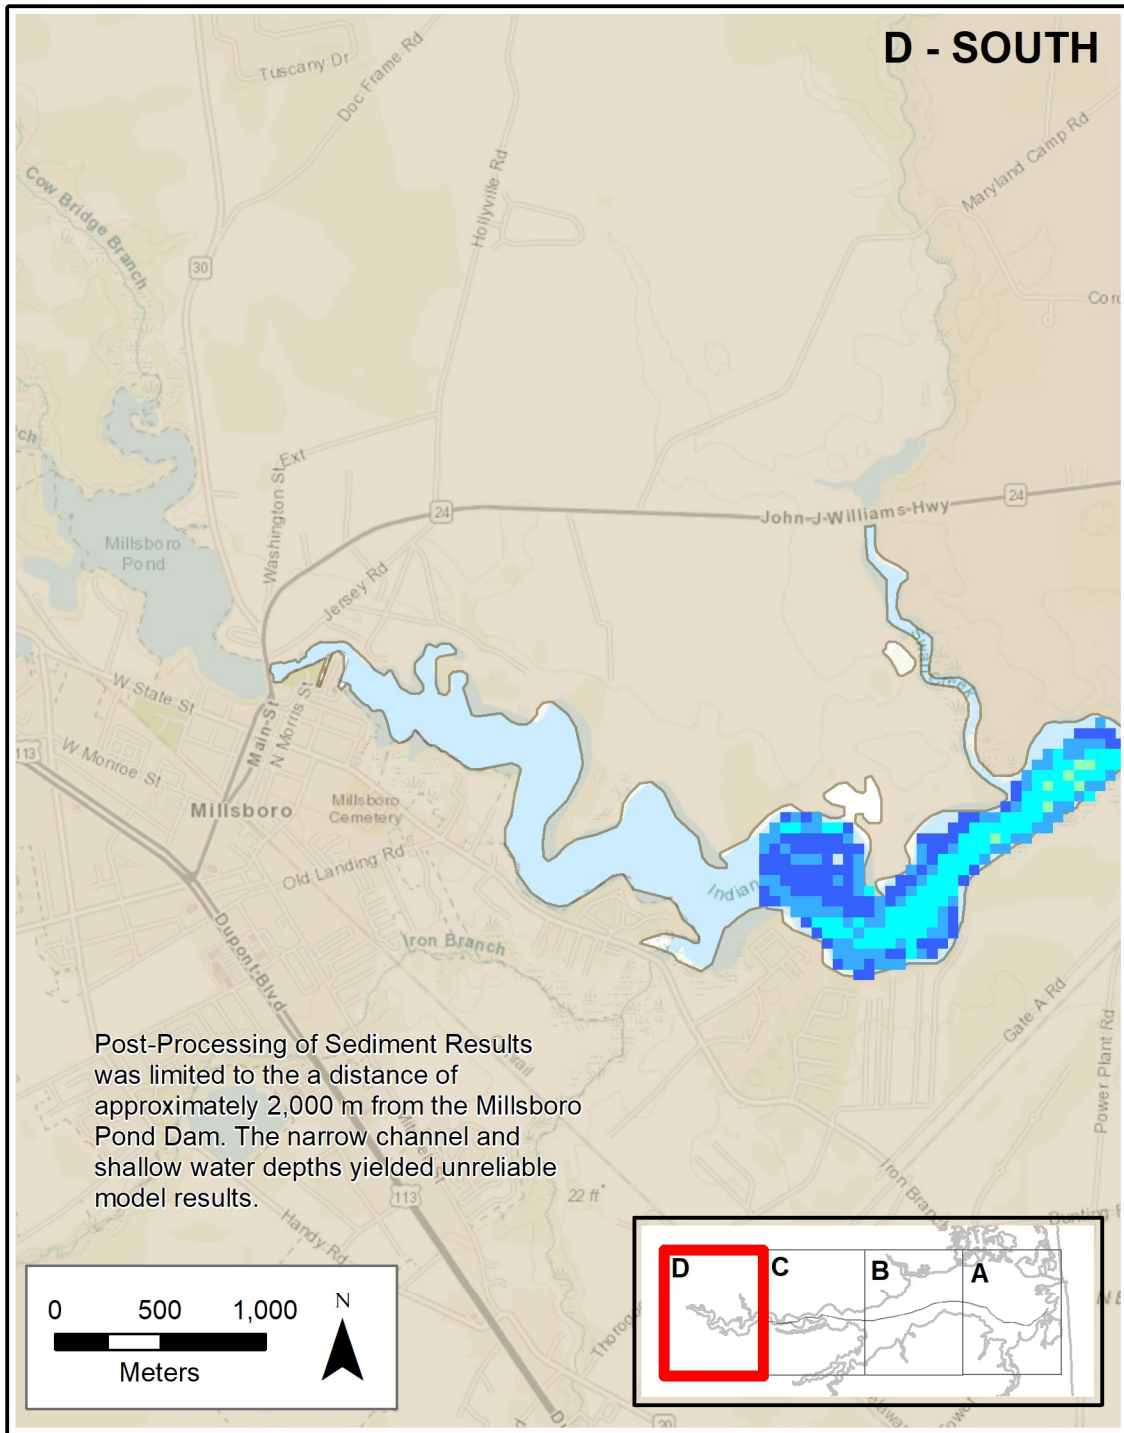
D - SOUTH

Tuscany Dr
Doc Frame Rd
Cow Bridge Branch
30
Hollyville Rd
Maryland Camp Rd
Cor
ch
Washington St Ext
24
John J Williams Hwy
24
Millsboro Pond
Jersey Rd
W State St
Main St
N Morris St
113
W Monroe St
Millsboro
Millsboro Cemetery
Old Landing Rd
Indian
Dupont Blvd
Iron Branch
Gate A Rd
Power Plant Rd
Iron Bra
Bunting

Post-Processing of Sediment Results was limited to the a distance of approximately 2,000 m from the Millsboro Pond Dam. The narrow channel and shallow water depths yielded unreliable model results.

113
22 ft
Handy Rd
Thoro

0 500 1,000
Meters
N

D
C
B
A